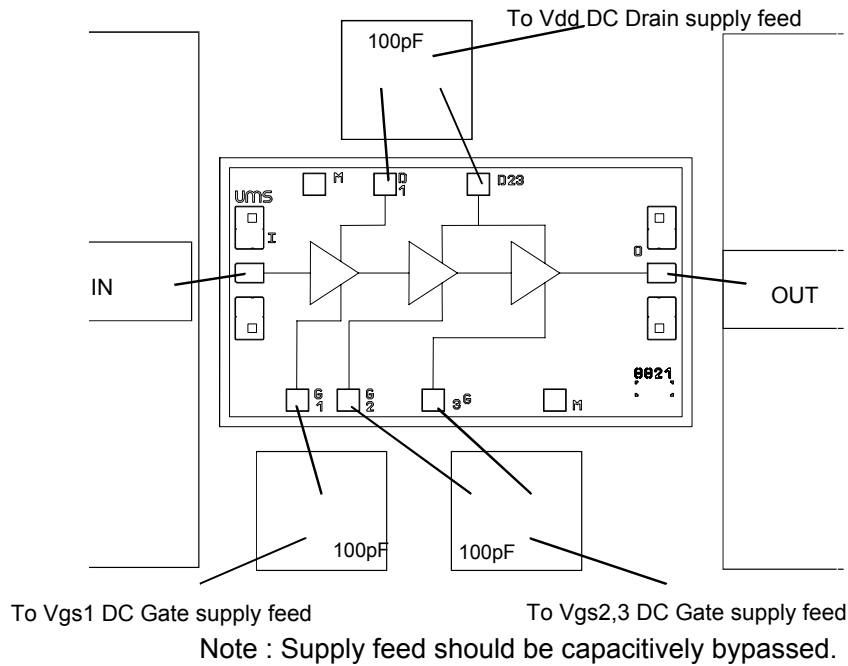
To Vdd DC Drain supply feed

100pF

M
D 1
D23

ums
I
O

IN

OUT

G 1
G 2
3G
M

8821

100pF
100pF

To Vgs1 DC Gate supply feed

To Vgs2,3 DC Gate supply feed

Note : Supply feed should be capacitively bypassed.